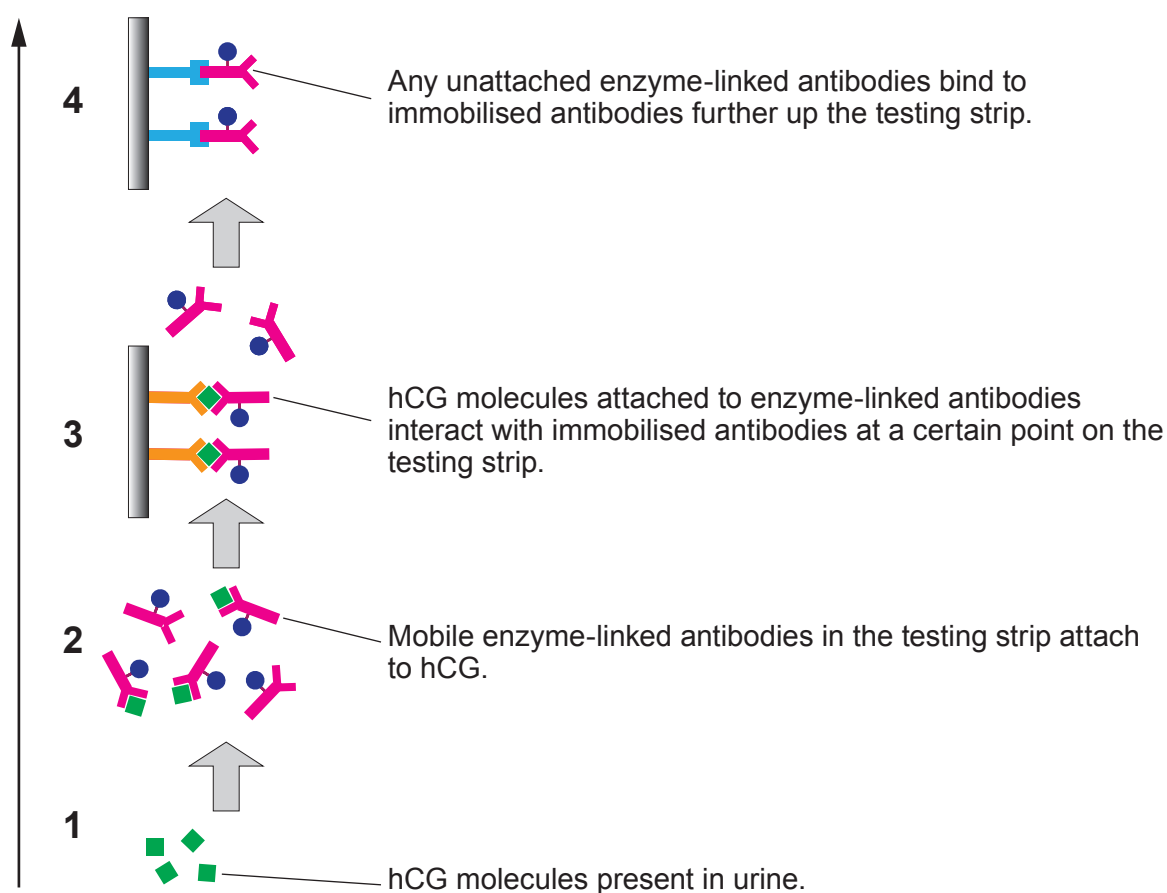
4

Any unattached enzyme-linked antibodies bind to immobilised antibodies further up the testing strip.

3

hCG molecules attached to enzyme-linked antibodies interact with immobilised antibodies at a certain point on the testing strip.

2

Mobile enzyme-linked antibodies in the testing strip attach to hCG.

1

hCG molecules present in urine.